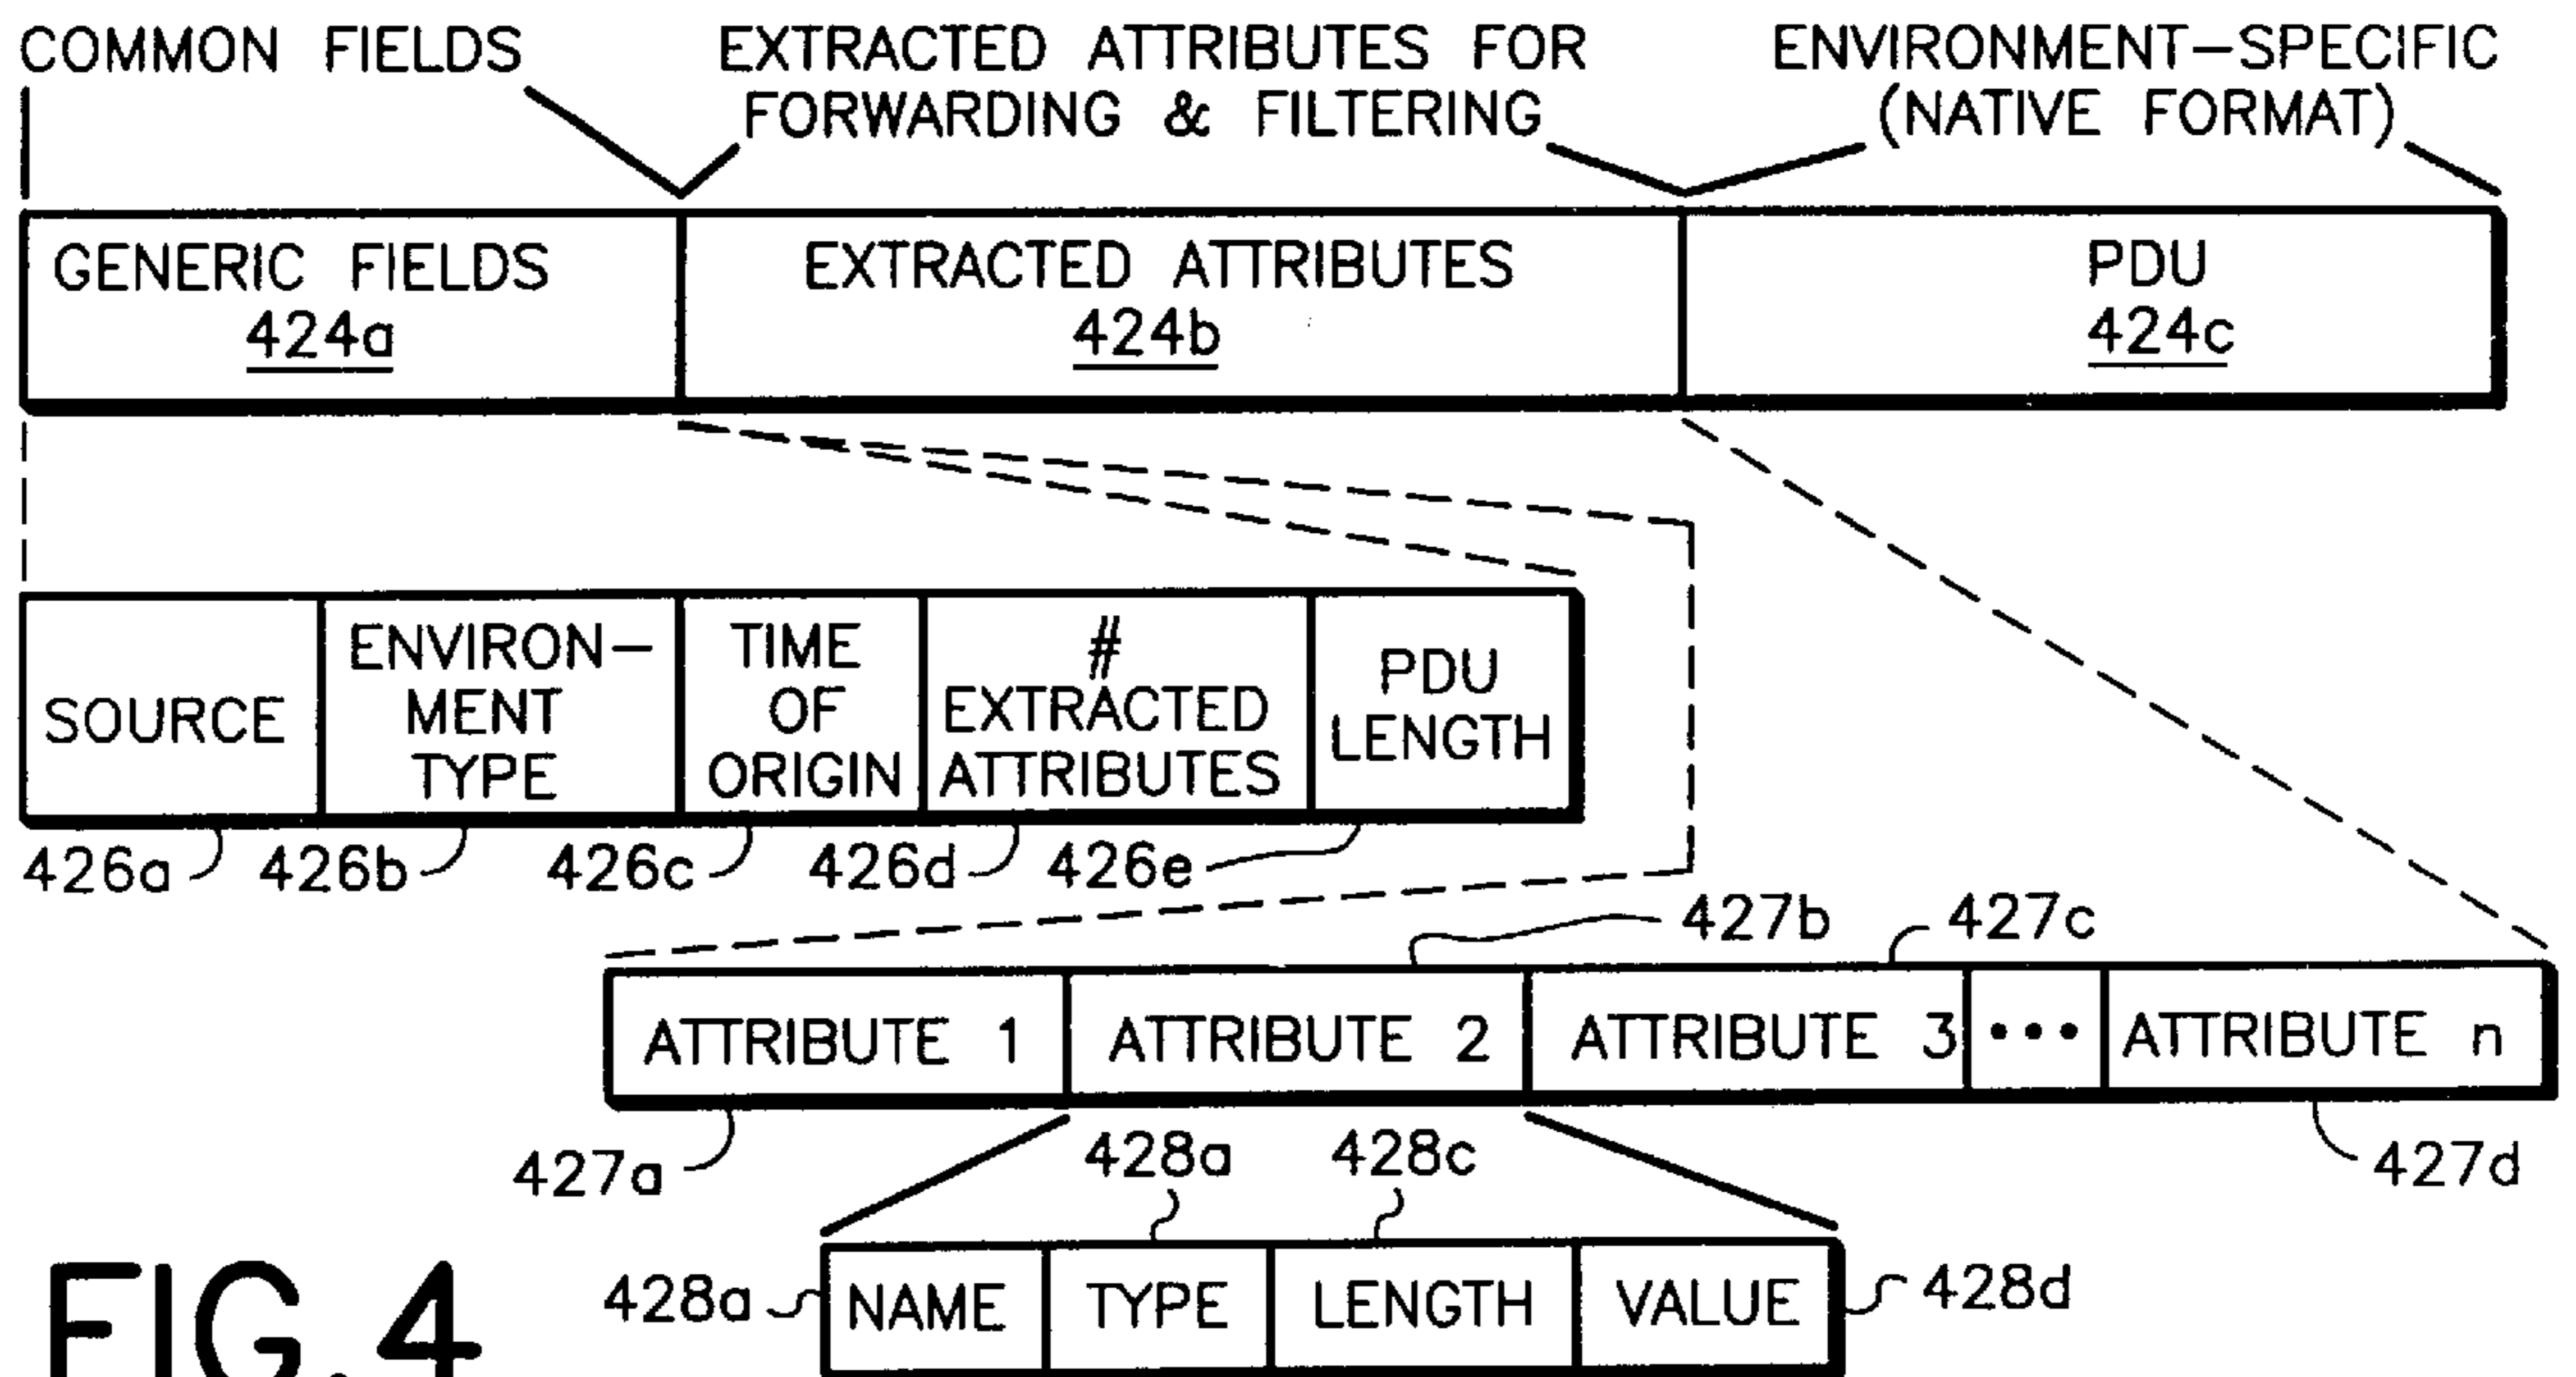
COMMON FIELDS

EXTRACTED ATTRIBUTES FOR FORWARDING & FILTERING

ENVIRONMENT–SPECIFIC (NATIVE FORMAT)

GENERIC FIELDS 424a

EXTRACTED ATTRIBUTES 424b

PDU 424c

SOURCE

ENVIRON–MENT TYPE

TIME OF ORIGIN

# EXTRACTED ATTRIBUTES

PDU LENGTH

426a 426b 426c 426d 426e

427b 427c

ATTRIBUTE 1

ATTRIBUTE 2

ATTRIBUTE 3

• • •

ATTRIBUTE n

427a

427d

428a 428c

428a

NAME

TYPE

LENGTH

VALUE

428d

FIG.4